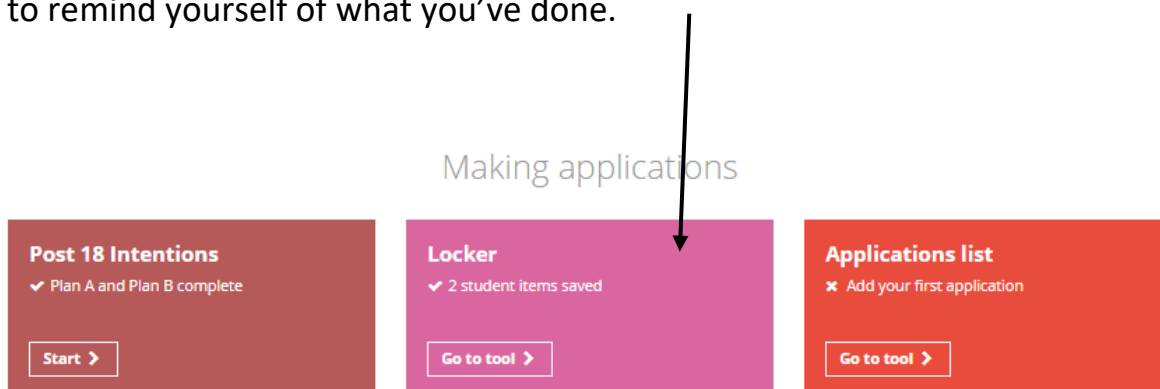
to remind yourself of what you’ve done.

Making applications

Post 18 Intentions
✔ Plan A and Plan B complete
Start ❯

Locker
✔ 2 student items saved
Go to tool ❯

Applications list
✖ Add your first application
Go to tool ❯